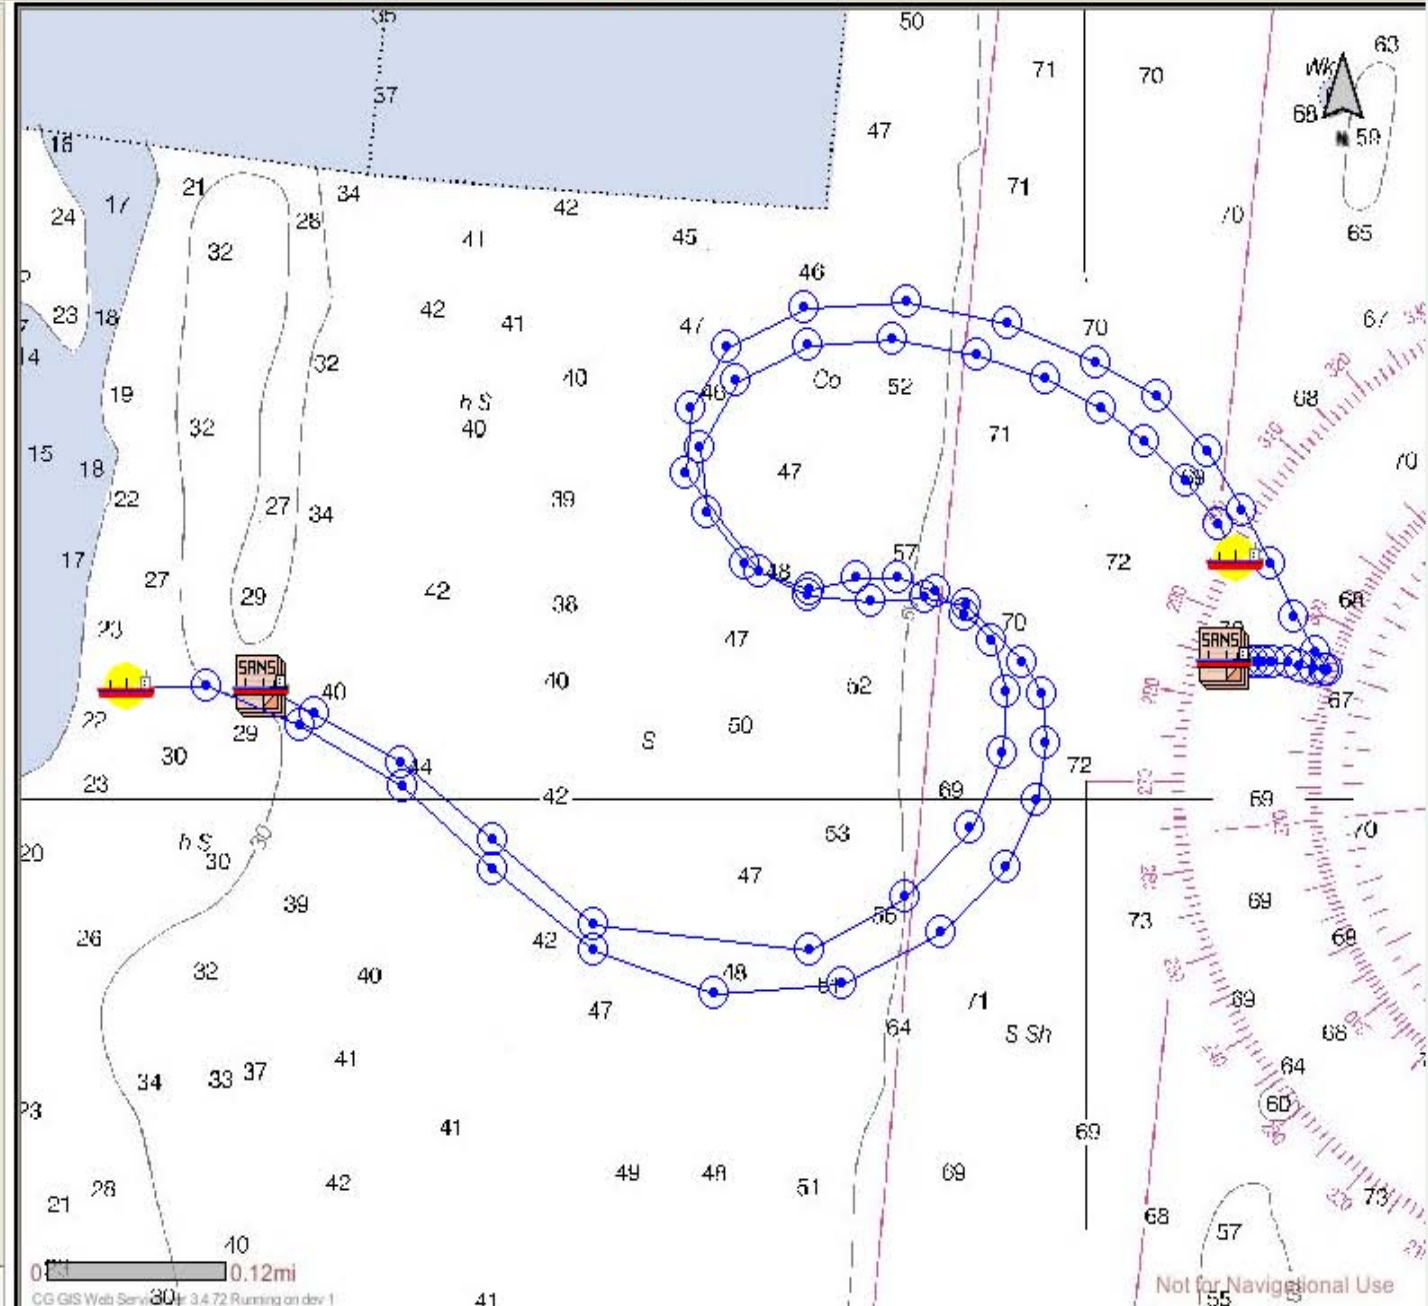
35
37
50
71
70
63
Wk
68
N 59
47
18
21
34
42
71
24
17
28
41
45
70
65
32
46
42
41
47
70
67
23
18
14
32
40
Co
52
68
19
h S
40
40
71
15
18
32
47
70
22
39
69
27
34
17
57
72
27
29
42
38
48
70
68
20
SANS
47
40
SANS
40
40
62
22
29
50
67
30
S
44
72
23
42
69
69
20
h S
30
30
53
70
47
39
56
73
69
26
42
68
32
40
48
71
47
69
64
S Sh
64
68
34
33
37
41
60
23
41
69
49
48
51
69
73
21
28
42
68
57
40
0
0.12mi
30
41
CG GIS Web Service 3.4.72 Running on dev 1
Not for Navigational Use
55